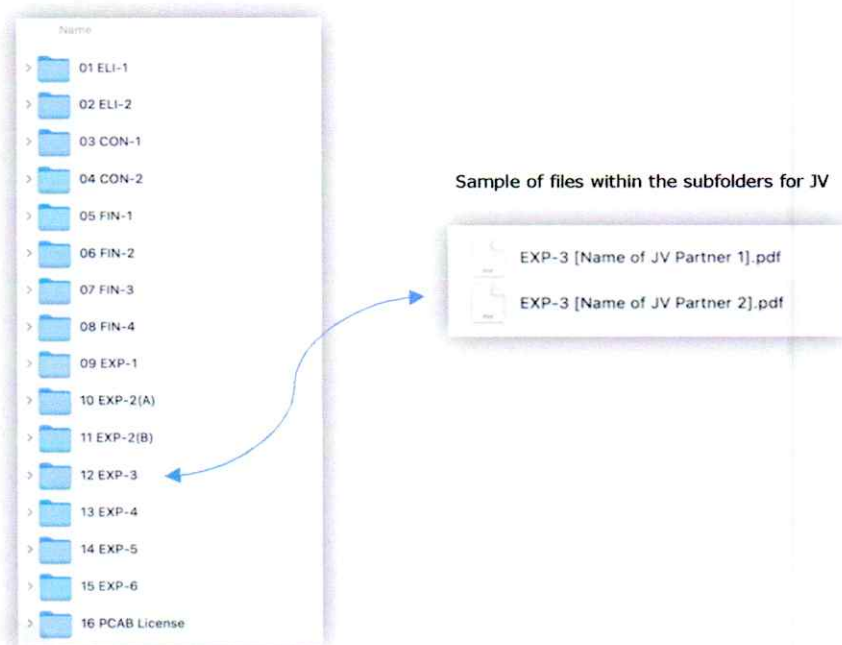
Name

01 ELI-1

02 ELI-2

03 CON-1

04 CON-2

05 FIN-1

06 FIN-2

07 FIN-3

08 FIN-4

09 EXP-1

10 EXP-2(A)

11 EXP-2(B)

12 EXP-3

13 EXP-4

14 EXP-5

15 EXP-6

16 PCAB License

Sample of files within the subfolders for JV

EXP-3 [Name of JV Partner 1].pdf

EXP-3 [Name of JV Partner 2].pdf